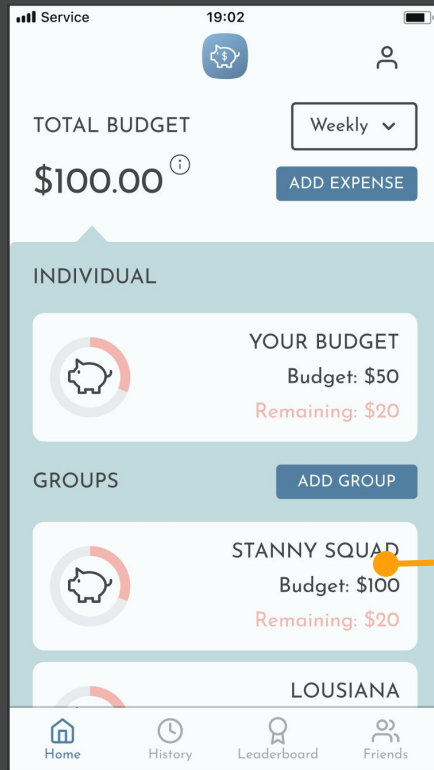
Service 19:02

TOTAL BUDGET
Weekly
$100.00
ADD EXPENSE

INDIVIDUAL

YOUR BUDGET
Budget: $50
Remaining: $20

GROUPS
ADD GROUP

STANNY SQUAD
Budget: $100
Remaining: $20

LOUSIANA

Home History Leaderboard Friends